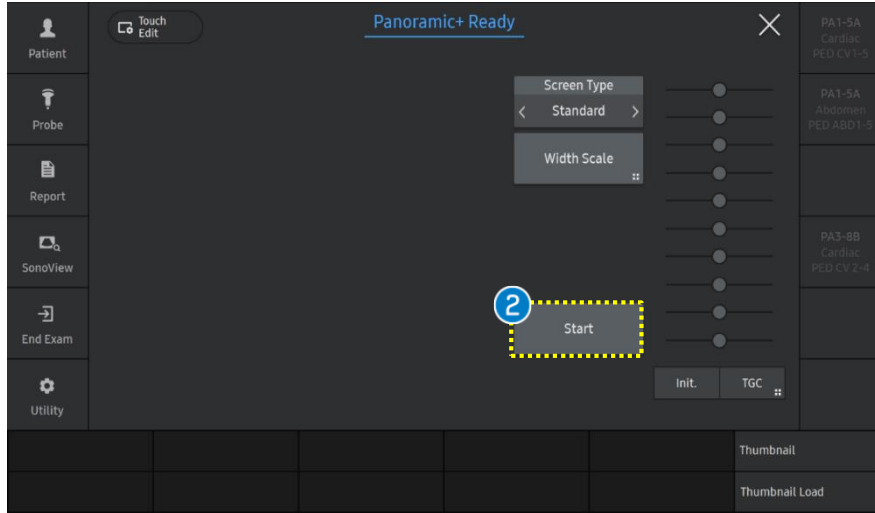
Patient

Probe

Report

SonoView

End Exam

Utility

Touch Edit

Panoramic+ Ready

Screen Type

Standard

Width Scale

2

Start

Init.

TGC

PA1-5A
Cardiac
PED CV1-5

PA1-5A
Abdomen
PED ABD1-5

PA3-8B
Cardiac
PED CV 2-4

Thumbnail

Thumbnail Load